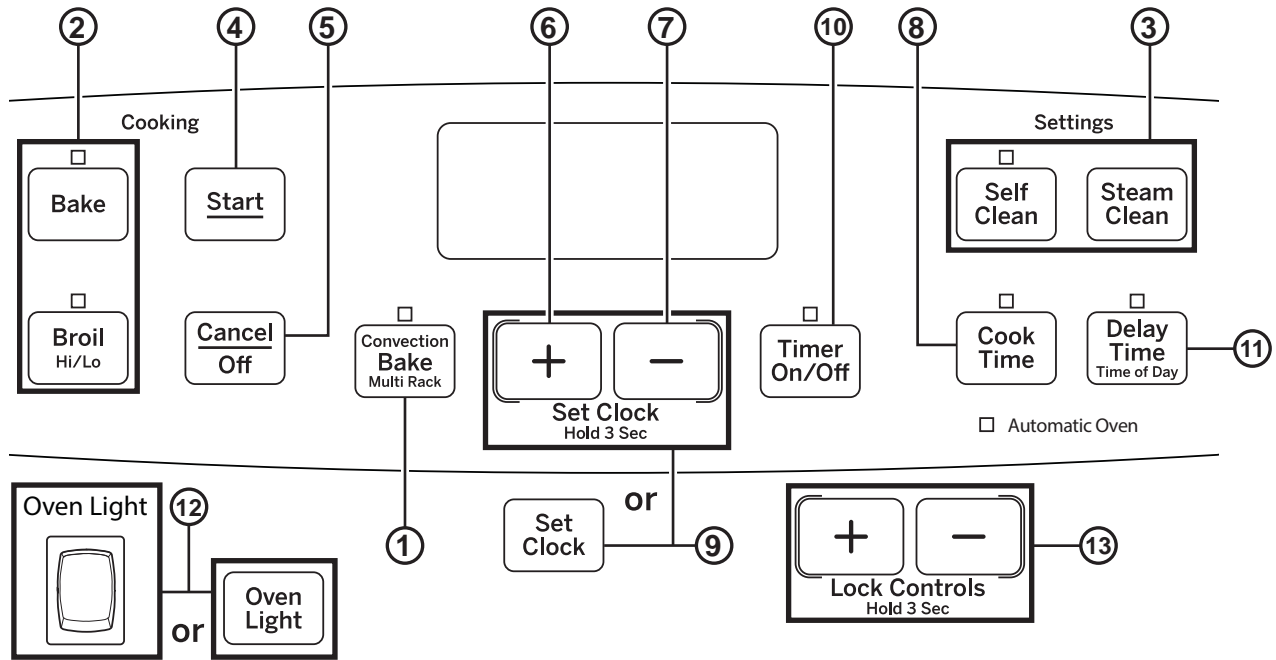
2 4 5 6 7 10 8 3

Cooking

Bake

Start

Settings

Self Clean

Steam Clean

Broil Hi/Lo

Cancel Off

Convection Bake Multi Rack

+ −

Set Clock Hold 3 Sec

Timer On/Off

Cook Time

Delay Time Time of Day

11

Automatic Oven

Oven Light

12

1

or

Set Clock

9

+ −

Lock Controls Hold 3 Sec

13

or

Oven Light